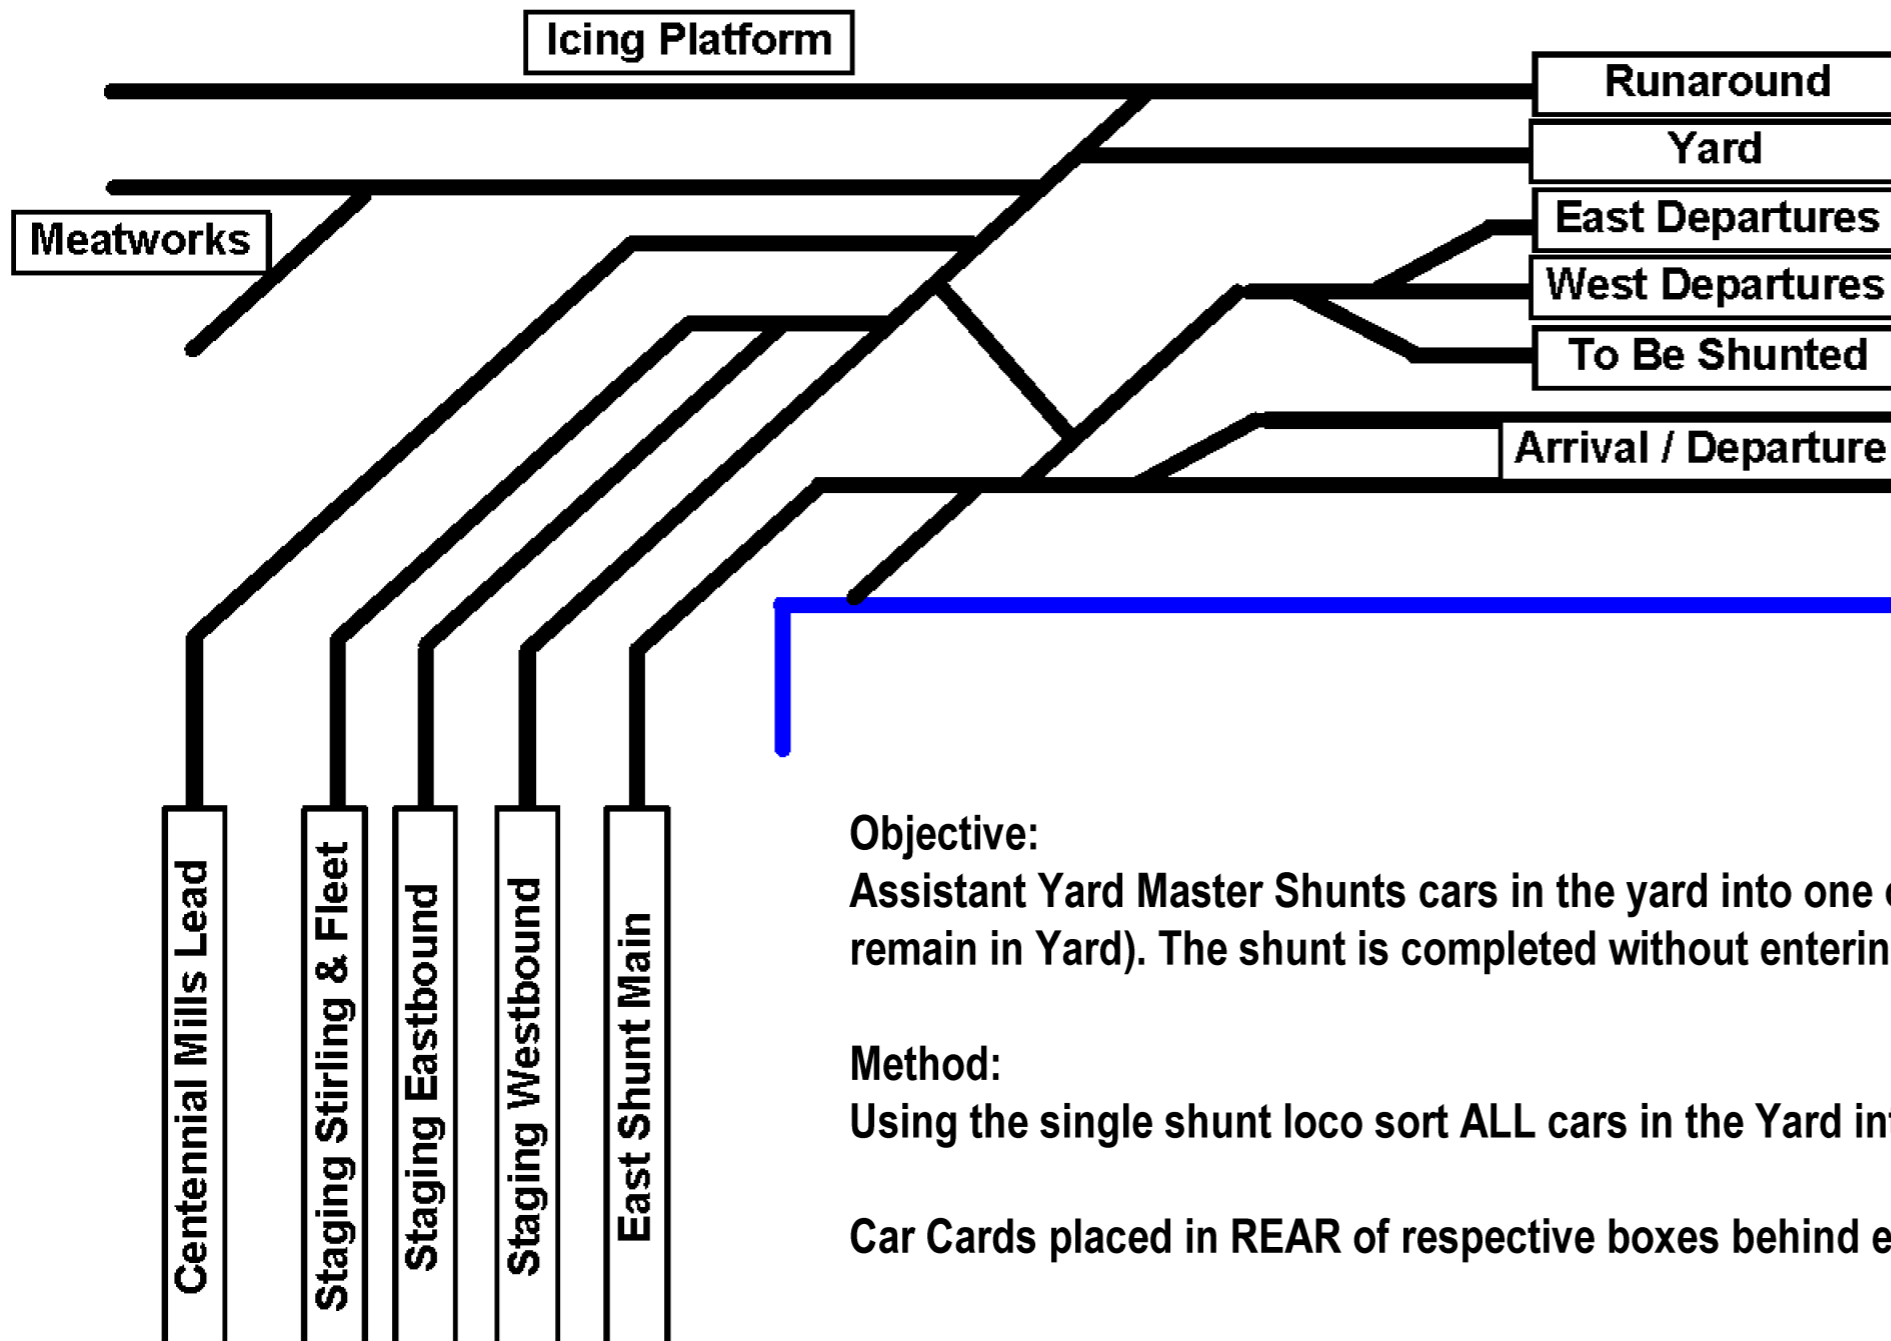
Icing Platform

Runaround

Yard

Meatworks

East Departures

West Departures

To Be Shunted

Arrival / Departure

Centennial Mills Lead

Staging Stirling & Fleet

Staging Eastbound

Staging Westbound

East Shunt Main

Objective:
Assistant Yard Master Shunts cars in the yard into one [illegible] remain in Yard). The shunt is completed without enterin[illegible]

Method:
Using the single shunt loco sort ALL cars in the Yard in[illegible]

Car Cards placed in REAR of respective boxes behind e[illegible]